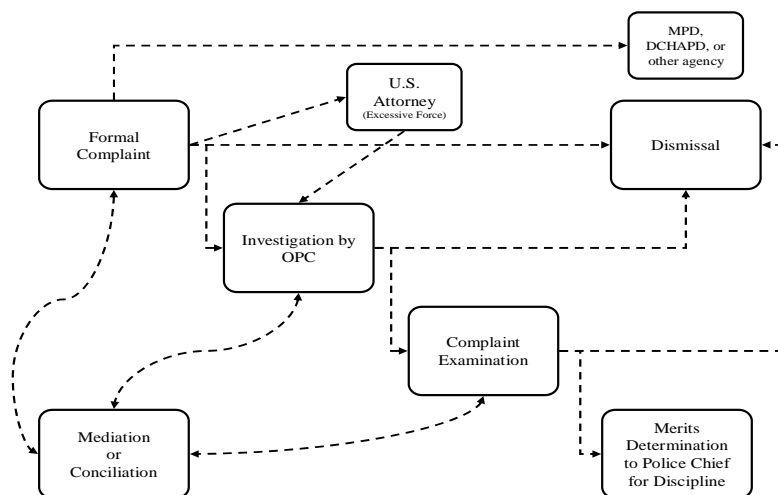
MPD, DCHAPD, or other agency

U.S. Attorney
(Excessive Force)

Formal Complaint

Dismissal

Investigation by OPC

Complaint Examination

Mediation or Conciliation

Merits Determination to Police Chief for Discipline